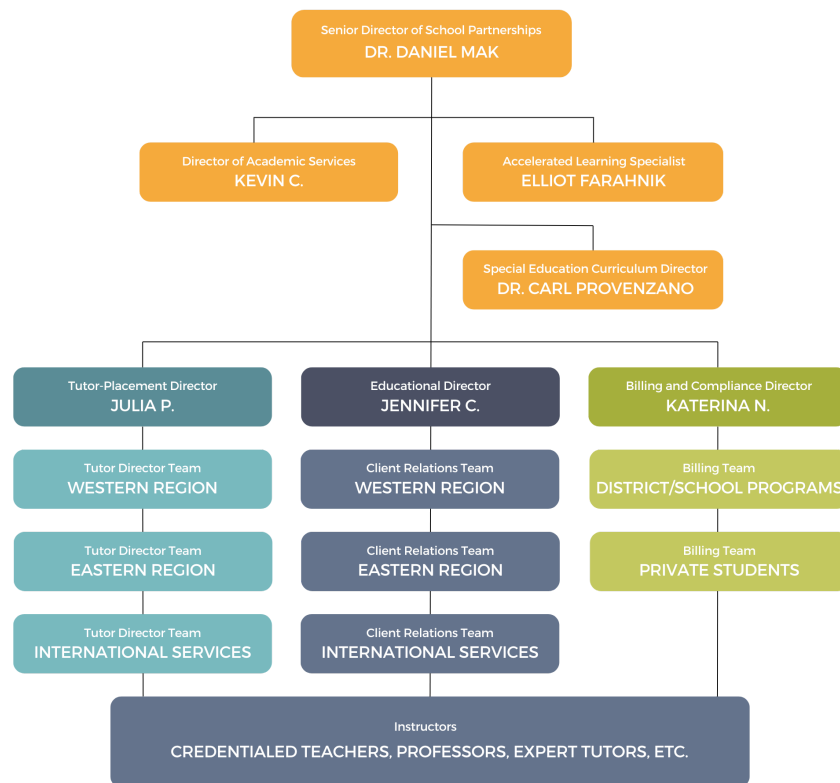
Senior Director of School Partnerships
DR. DANIEL MAK

Director of Academic Services
KEVIN C.

Accelerated Learning Specialist
ELLIOT FARAHNIK

Special Education Curriculum Director
DR. CARL PROVENZANO

Tutor-Placement Director
JULIA P.

Educational Director
JENNIFER C.

Billing and Compliance Director
KATERINA N.

Tutor Director Team
WESTERN REGION

Tutor Director Team
EASTERN REGION

Tutor Director Team
INTERNATIONAL SERVICES

Client Relations Team
WESTERN REGION

Client Relations Team
EASTERN REGION

Client Relations Team
INTERNATIONAL SERVICES

Billing Team
DISTRICT/SCHOOL PROGRAMS

Billing Team
PRIVATE STUDENTS

Instructors
CREDENTIALED TEACHERS, PROFESSORS, EXPERT TUTORS, ETC.